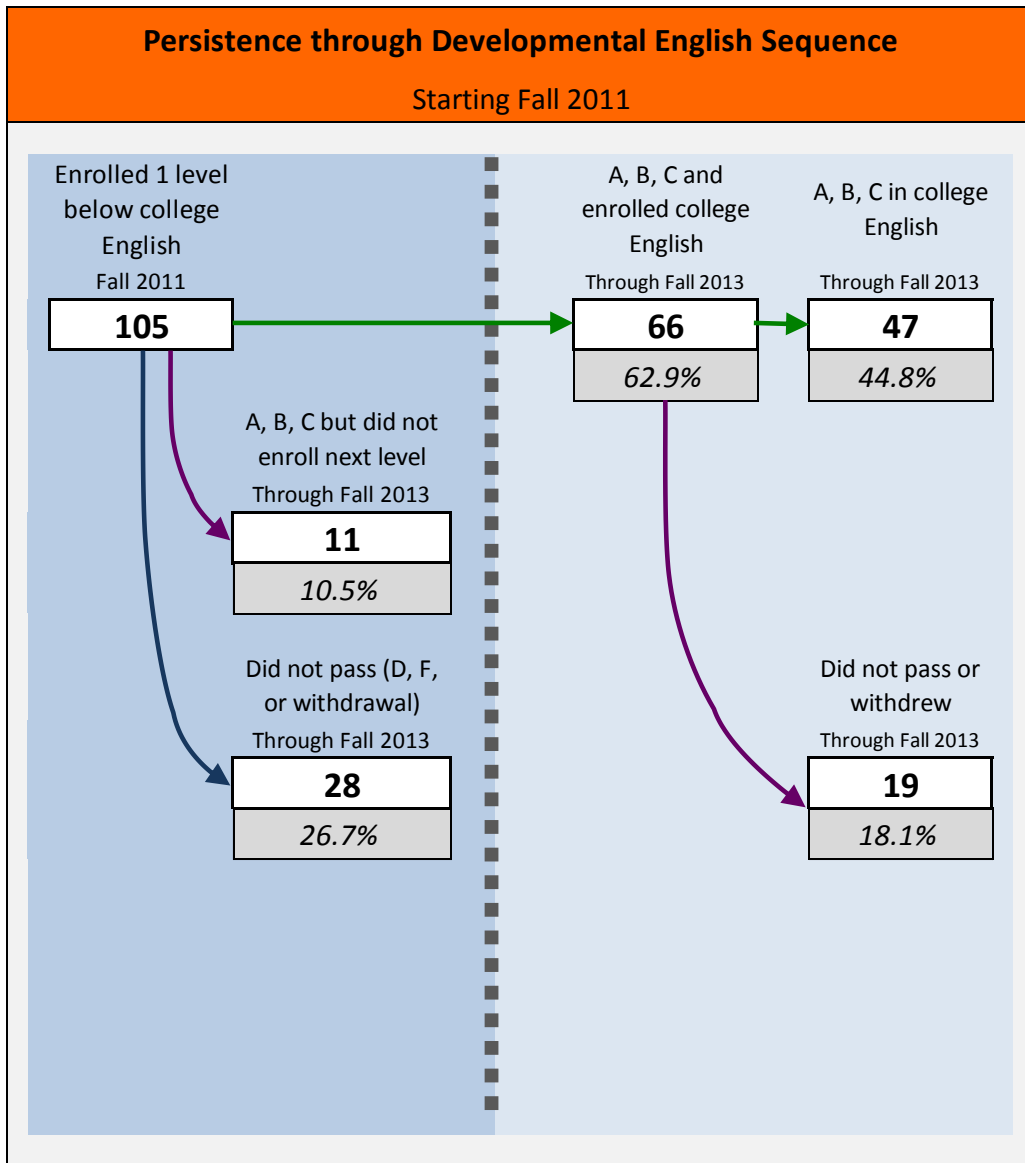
Persistence through Developmental English Sequence

Starting Fall 2011

Enrolled 1 level below college English
Fall 2011

105

A, B, C but did not enroll next level
Through Fall 2013

11

10.5%

Did not pass (D, F, or withdrawal)
Through Fall 2013

28

26.7%

A, B, C and enrolled college English
Through Fall 2013

66

62.9%

A, B, C in college English
Through Fall 2013

47

44.8%

Did not pass or withdrew
Through Fall 2013

19

18.1%